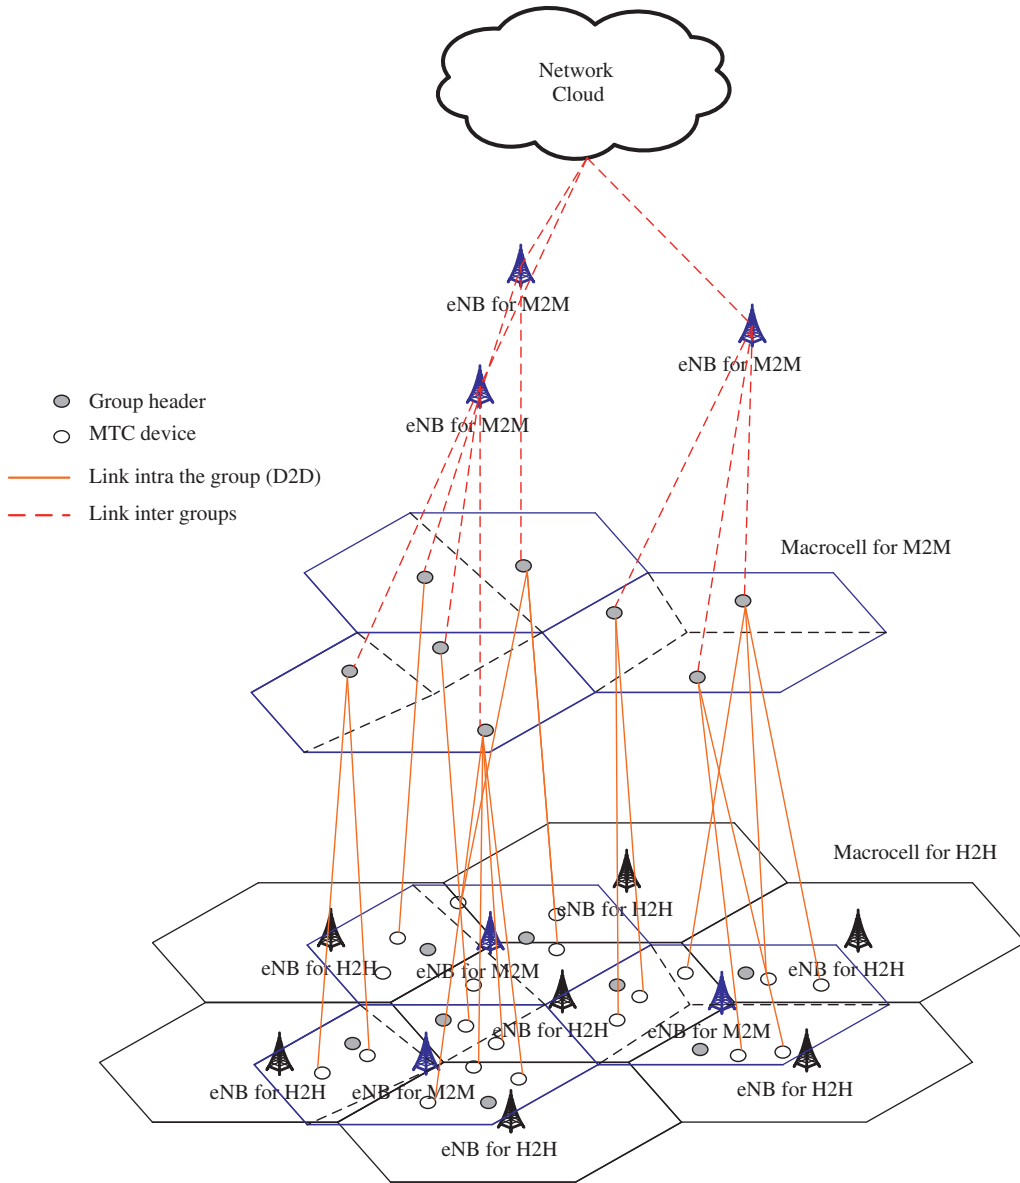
Network Cloud

eNB for M2M

eNB for M2M

eNB for M2M

Group header
MTC device
Link intra the group (D2D)
Link inter groups

Macrocell for M2M

Macrocell for H2H

eNB for H2H

eNB for H2H

eNB for M2M

eNB for H2H

eNB for H2H

eNB for M2M

eNB for H2H

eNB for M2M

eNB for H2H

eNB for H2H